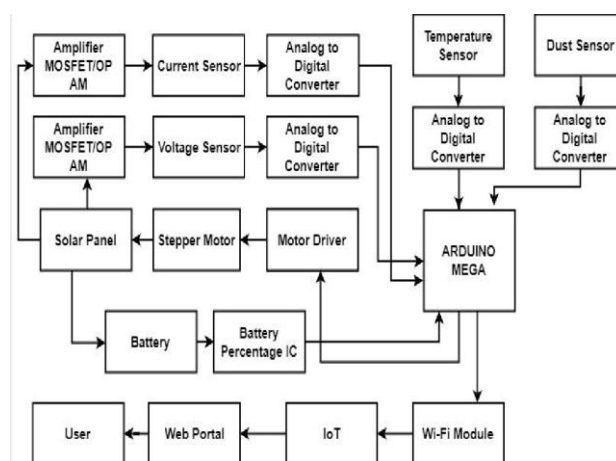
Amplifier MOSFET/OP AM

Current Sensor

Analog to Digital Converter

Temperature Sensor

Dust Sensor

Amplifier MOSFET/OP AM

Voltage Sensor

Analog to Digital Converter

Analog to Digital Converter

Analog to Digital Converter

Solar Panel

Stepper Motor

Motor Driver

ARDUINO MEGA

Battery

Battery Percentage IC

User

Web Portal

IoT

Wi-Fi Module